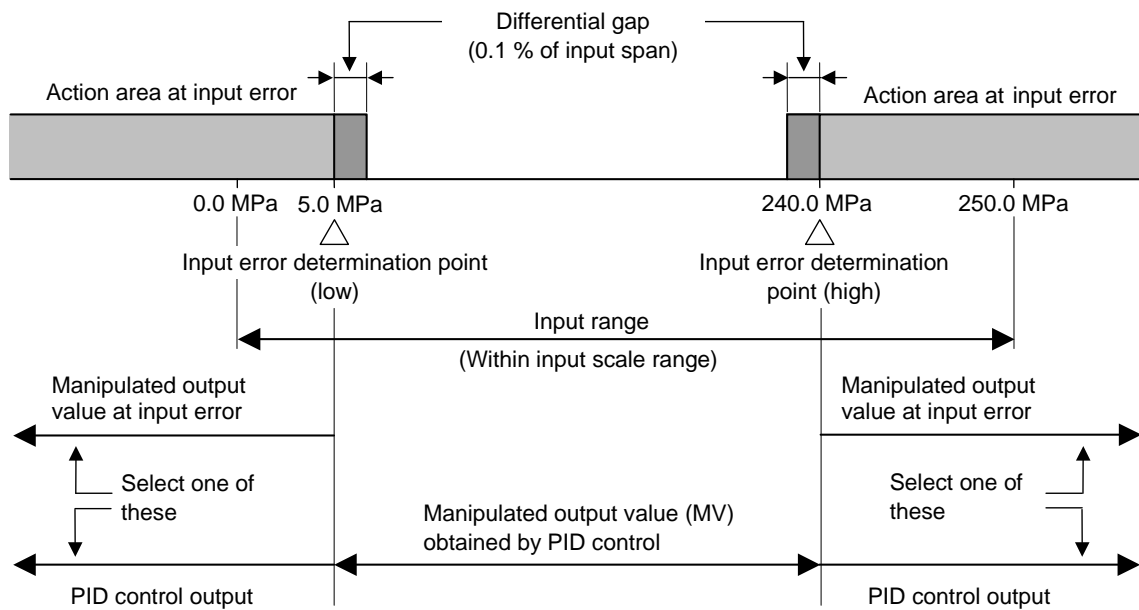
Differential gap
(0.1 % of input span)

Action area at input error

Action area at input error

0.0 MPa

5.0 MPa

240.0 MPa

250.0 MPa

Input error determination point (low)

Input error determination point (high)

Input range
(Within input scale range)

Manipulated output value at input error

Manipulated output value at input error

Select one of these

Select one of these

Manipulated output value (MV) obtained by PID control

PID control output

PID control output